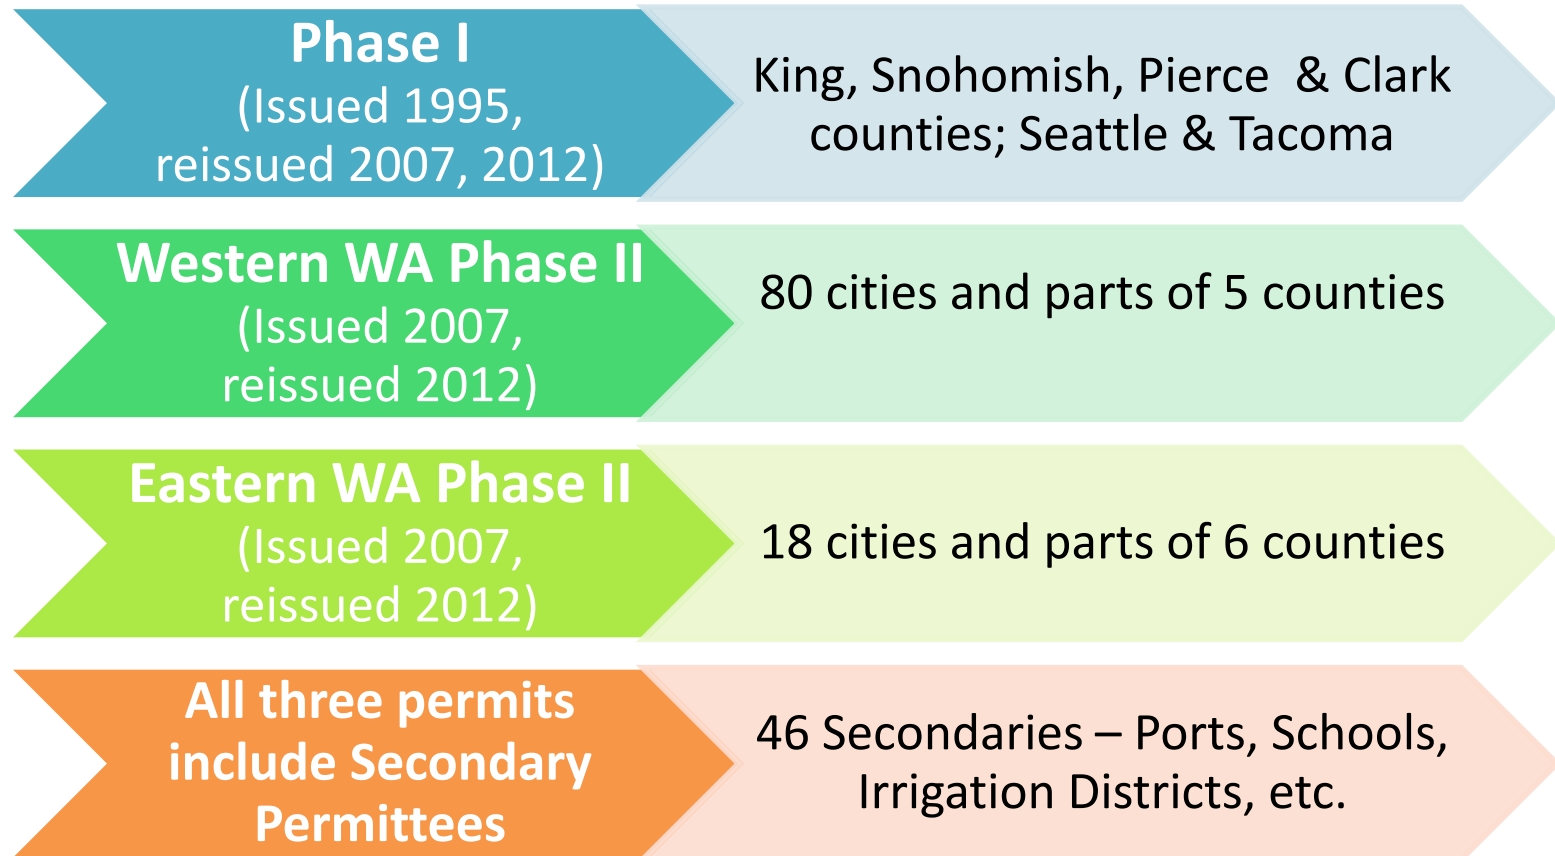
Phase I
(Issued 1995, reissued 2007, 2012)

King, Snohomish, Pierce & Clark counties; Seattle & Tacoma

Western WA Phase II
(Issued 2007, reissued 2012)

80 cities and parts of 5 counties

Eastern WA Phase II
(Issued 2007, reissued 2012)

18 cities and parts of 6 counties

All three permits include Secondary Permittees

46 Secondaries – Ports, Schools, Irrigation Districts, etc.